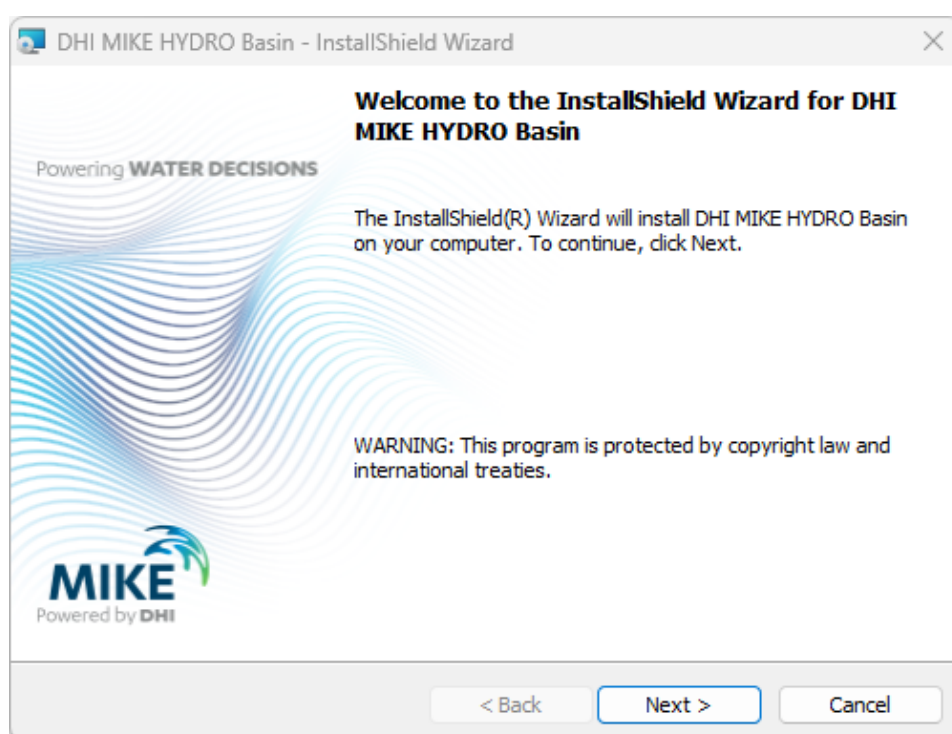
DHI MIKE HYDRO Basin - InstallShield Wizard

×

Powering WATER DECISIONS

MIKE
Powered by DHI

Welcome to the InstallShield Wizard for DHI MIKE HYDRO Basin

The InstallShield(R) Wizard will install DHI MIKE HYDRO Basin on your computer. To continue, click Next.

WARNING: This program is protected by copyright law and international treaties.

< Back

Next >

Cancel